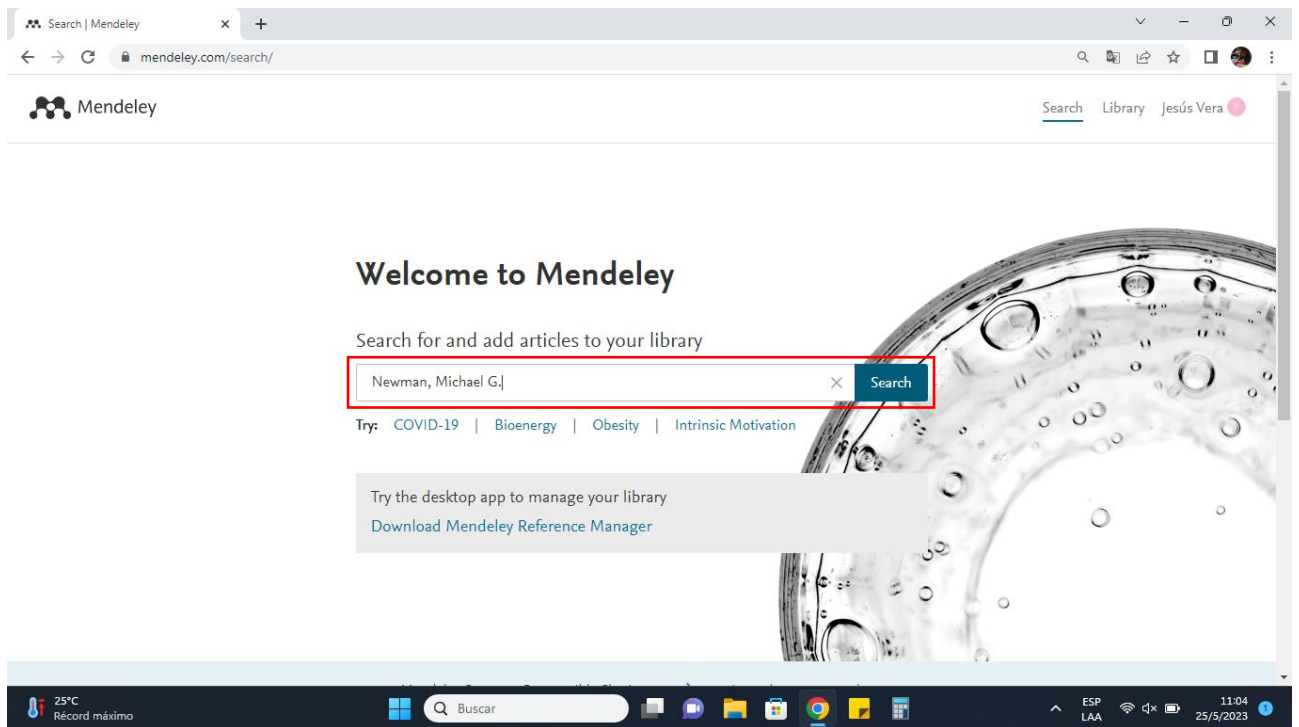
Search | Mendeley

mendeley.com/search/

Mendeley

Search Library Jesús Vera

Welcome to Mendeley

Search for and add articles to your library

Newman, Michael G.

Search

Try: COVID-19 | Bioenergy | Obesity | Intrinsic Motivation

Try the desktop app to manage your library

Download Mendeley Reference Manager

25°C
Récord máximo

Buscar

ESP
LAA

11:04
25/5/2023